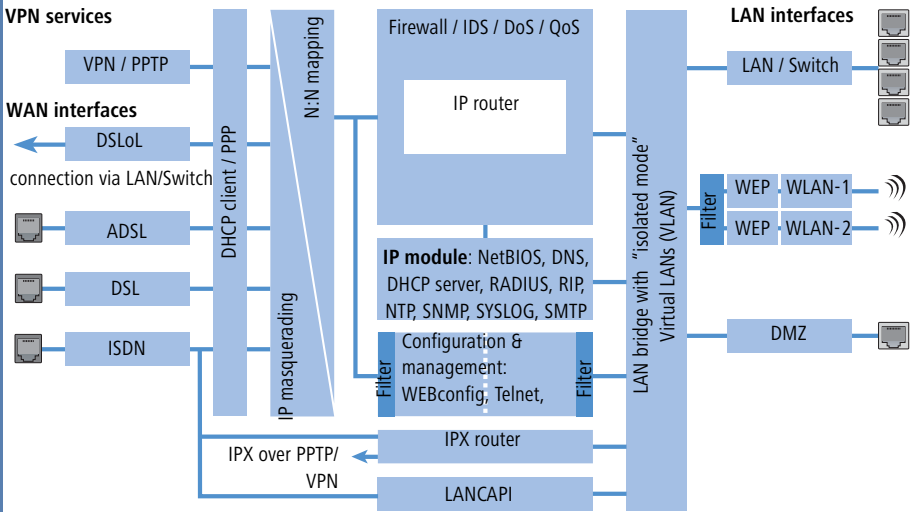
VPN services

VPN / PPTP

WAN interfaces

DSLoL

connection via LAN/Switch

ADSL

DSL

ISDN

DHCP client / PPP

N:N mapping

IP masquerading

Firewall / IDS / DoS / QoS

IP router

**IP module**: NetBIOS, DNS, DHCP server, RADIUS, RIP, NTP, SNMP, SYSLOG, SMTP

Filter

Configuration & management: WEBconfig, Telnet,

Filter

IPX router

IPX over PPTP/ VPN

LANCAPI

LAN bridge with "isolated mode" Virtual LANs (VLAN)

LAN interfaces

LAN / Switch

Filter

WEP

WLAN-1

WEP

WLAN-2

DMZ